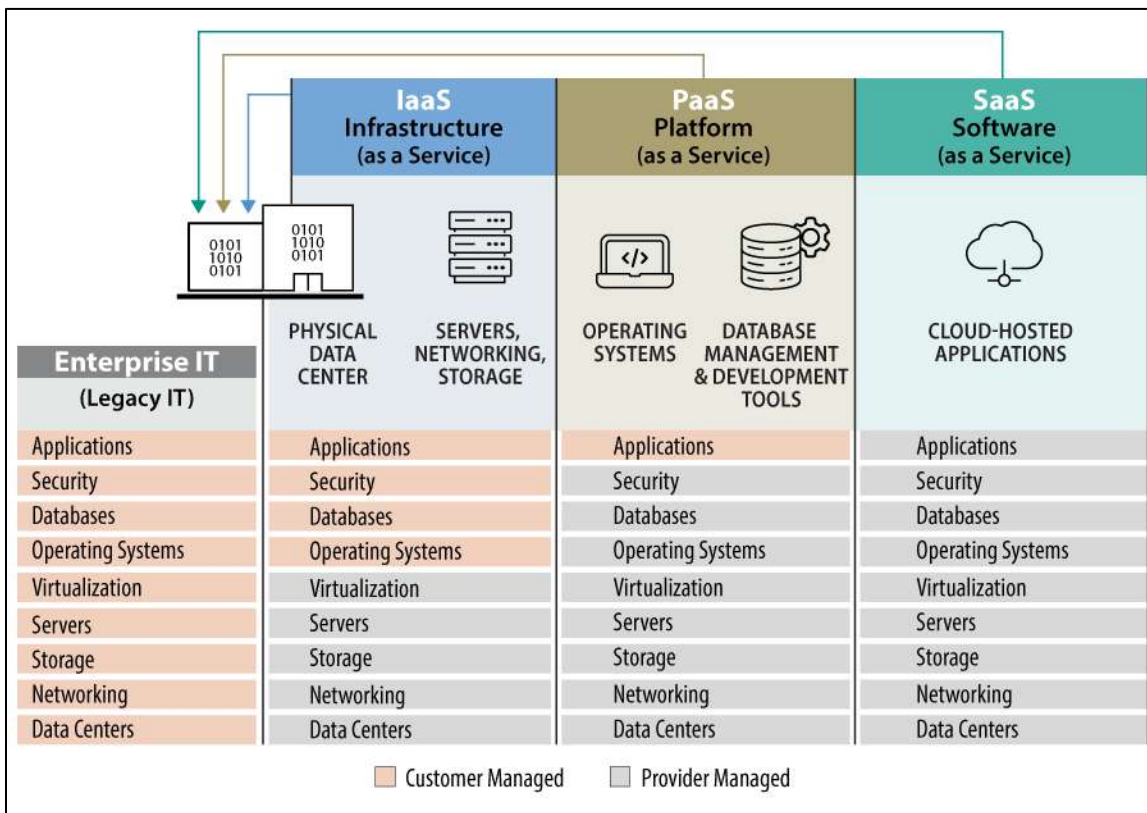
IaaS
Infrastructure
(as a Service)

PaaS
Platform
(as a Service)

SaaS
Software
(as a Service)

0101
1010
0101

0101
1010
0101

</>

PHYSICAL DATA CENTER

SERVERS, NETWORKING, STORAGE

OPERATING SYSTEMS

DATABASE MANAGEMENT & DEVELOPMENT TOOLS

CLOUD-HOSTED APPLICATIONS

Enterprise IT
(Legacy IT)

| Enterprise IT (Legacy IT) | IaaS | PaaS | SaaS |
|---|---|---|---|
| Applications | Applications | Applications | Applications |
| Security | Security | Security | Security |
| Databases | Databases | Databases | Databases |
| Operating Systems | Operating Systems | Operating Systems | Operating Systems |
| Virtualization | Virtualization | Virtualization | Virtualization |
| Servers | Servers | Servers | Servers |
| Storage | Storage | Storage | Storage |
| Networking | Networking | Networking | Networking |
| Data Centers | Data Centers | Data Centers | Data Centers |

Customer Managed
Provider Managed